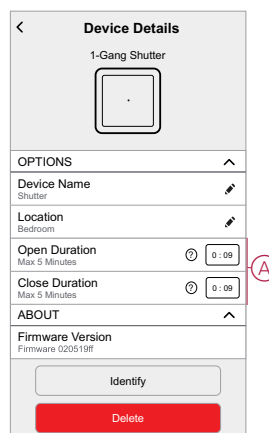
<

Device Details

1-Gang Shutter

OPTIONS

Device Name
Shutter

Location
Bedroom

Open Duration
Max 5 Minutes

?

0 : 09

Close Duration
Max 5 Minutes

?

0 : 09

A

ABOUT

Firmware Version
Firmware 020519ff

Identify

Delete